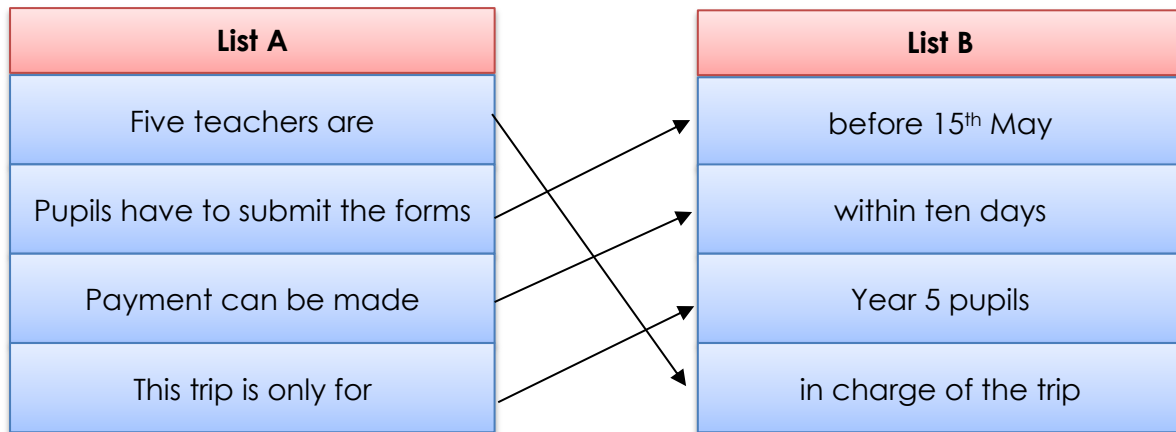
| List A |
|---|
| Five teachers are |
| Pupils have to submit the forms |
| Payment can be made |
| This trip is only for |

| List B |
|---|
| before 15$^{th}$ May |
| within ten days |
| Year 5 pupils |
| in charge of the trip |